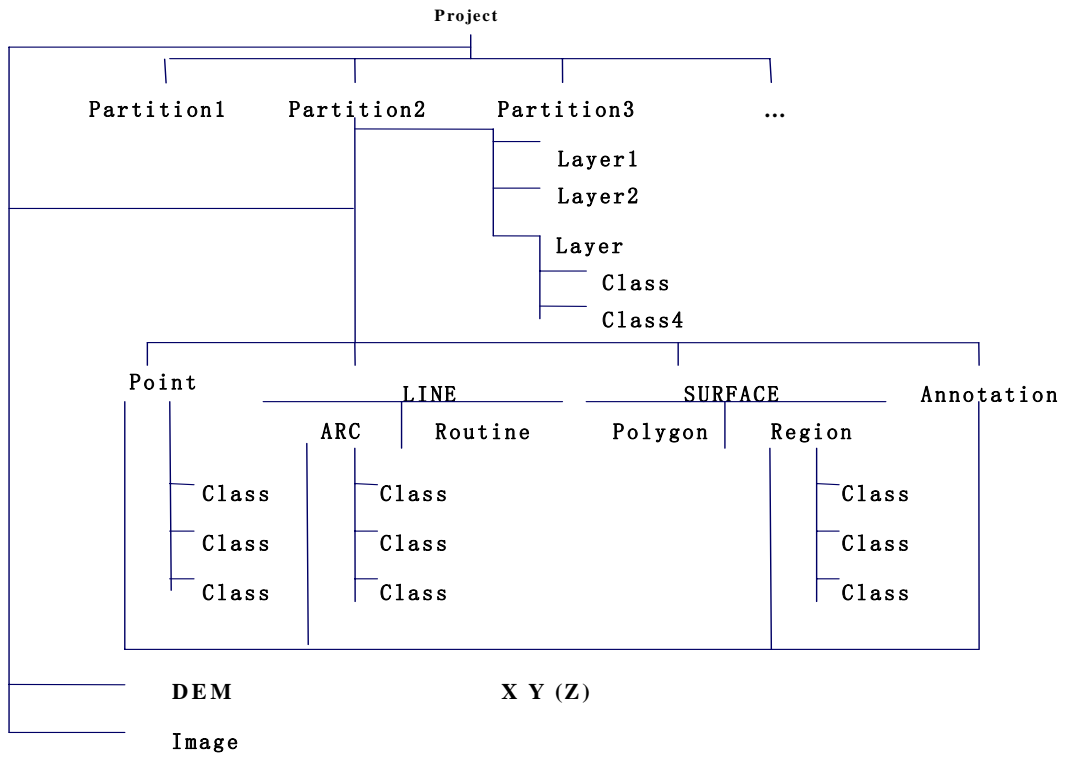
Project

Partition1 Partition2 Partition3 …

Layer1
Layer2
Layer
Class
Class4

Point
LINE
SURFACE
Annotation
ARC Routine Polygon Region

Class
Class
Class

Class
Class
Class

Class
Class
Class

DEM
X Y (Z)
Image